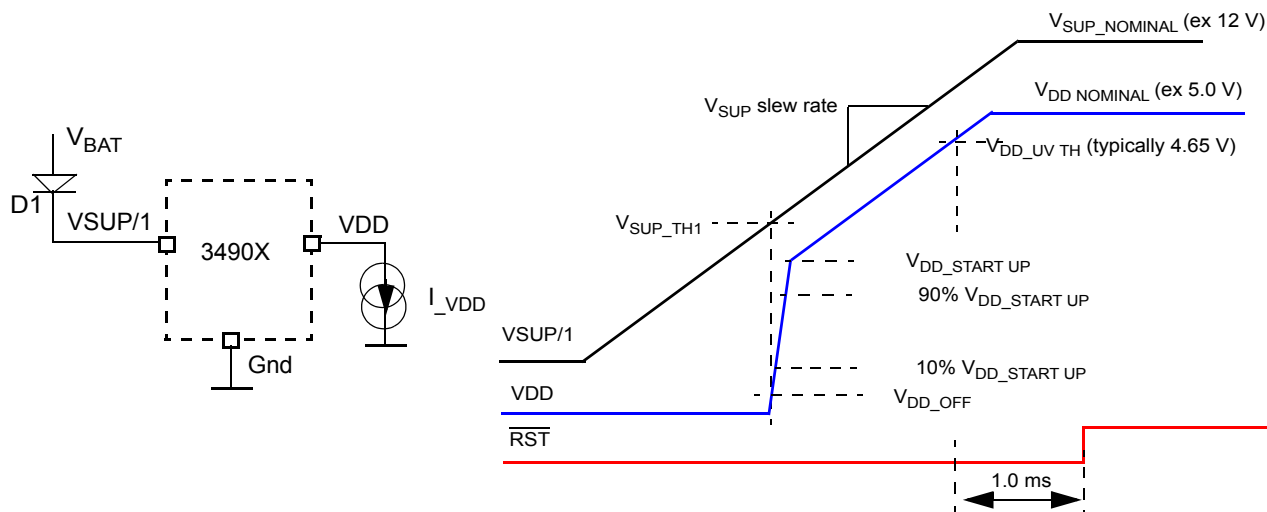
$V_{BAT}$

D1

VSUP/1

3490X

VDD

$I_{\_VDD}$

Gnd

$V_{SUP\_NOMINAL}$ (ex 12 V)

$V_{SUP}$ slew rate

$V_{DD\ NOMINAL}$ (ex 5.0 V)

$V_{DD\_UV\ TH}$ (typically 4.65 V)

$V_{SUP\_TH1}$

$V_{DD\_START\ UP}$

90% $V_{DD\_START\ UP}$

VSUP/1

10% $V_{DD\_START\ UP}$

VDD

$V_{DD\_OFF}$

$\overline{RST}$

1.0 ms